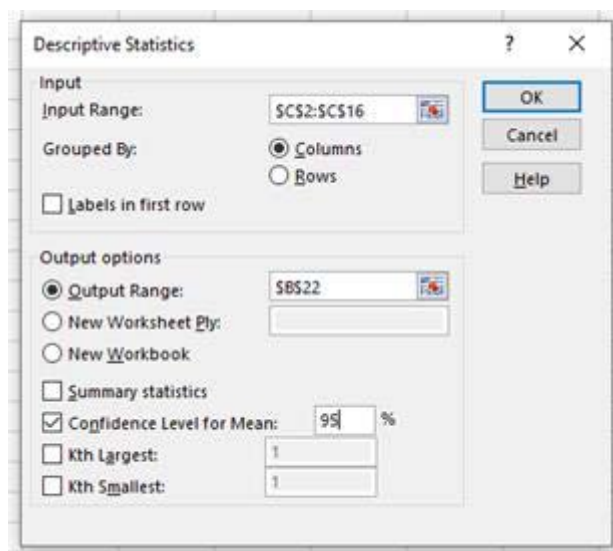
Descriptive Statistics

?

×

Input

Input Range:

$C$2:$C$16

OK

Cancel

Help

Grouped By:

Columns

Rows

Labels in first row

Output options

Output Range:

$B$22

New Worksheet Ply:

New Workbook

Summary statistics

Confidence Level for Mean:

95

%

Kth Largest:

1

Kth Smallest:

1